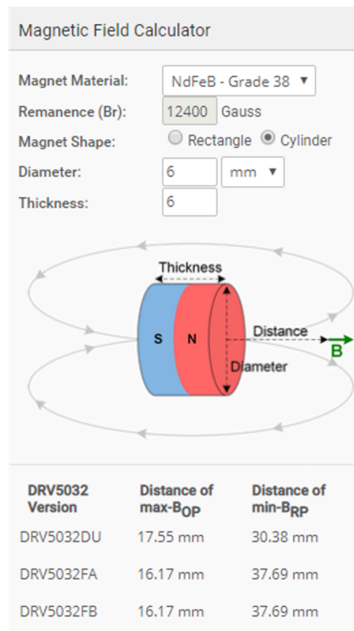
Magnetic Field Calculator

Magnet Material: NdFeB - Grade 38 ▼
Remanence (Br): 12400 Gauss
Magnet Shape: Rectangle Cylinder
Diameter: 6 mm ▼
Thickness: 6

Thickness
S N
Distance
B
Diameter

| DRV5032 Version | Distance of max-$B_{OP}$ | Distance of min-$B_{RP}$ |
|---|---|---|
| DRV5032DU | 17.55 mm | 30.38 mm |
| DRV5032FA | 16.17 mm | 37.69 mm |
| DRV5032FB | 16.17 mm | 37.69 mm |